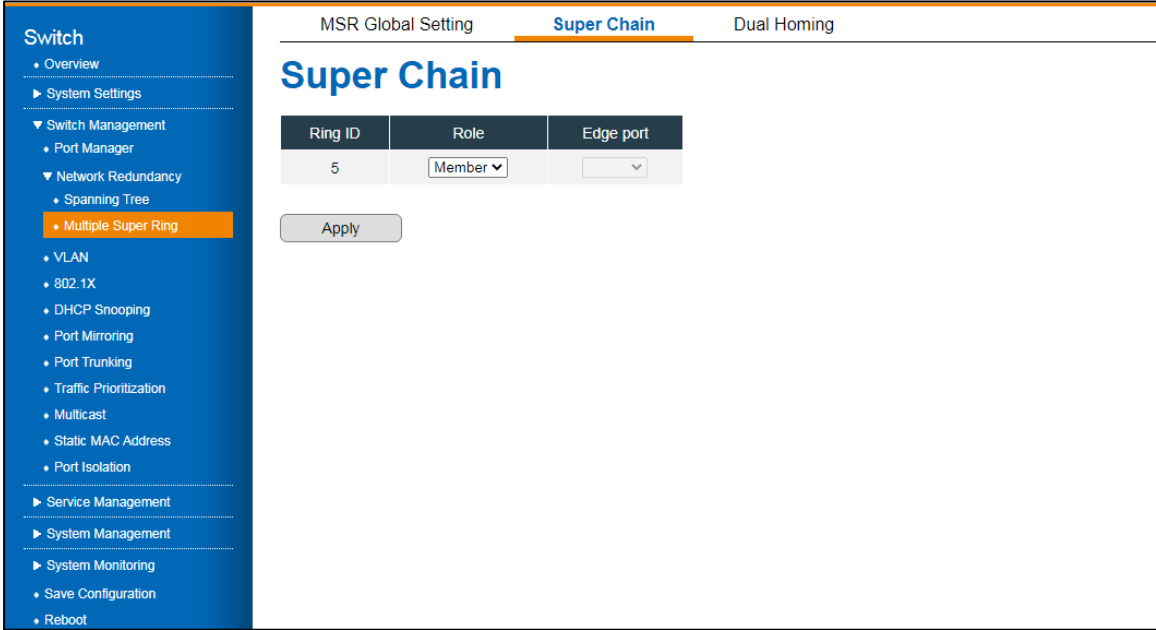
Switch
• Overview
▶ System Settings
▼ Switch Management
• Port Manager
▼ Network Redundancy
• Spanning Tree
• Multiple Super Ring
• VLAN
• 802.1X
• DHCP Snooping
• Port Mirroring
• Port Trunking
• Traffic Prioritization
• Multicast
• Static MAC Address
• Port Isolation
▶ Service Management
▶ System Management
▶ System Monitoring
• Save Configuration
• Reboot

MSR Global Setting | Super Chain | Dual Homing

Super Chain

| Ring ID | Role | Edge port |
|---|---|---|
| 5 | Member | |

Apply